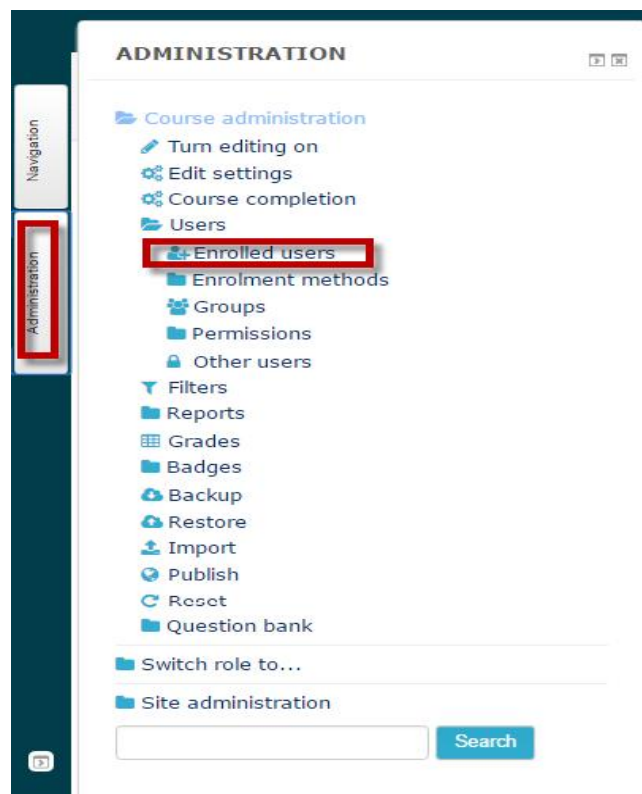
Navigation

Administration

ADMINISTRATION

Course administration
Turn editing on
Edit settings
Course completion
Users
Enrolled users
Enrolment methods
Groups
Permissions
Other users
Filters
Reports
Grades
Badges
Backup
Restore
Import
Publish
Reset
Question bank

Switch role to...

Site administration

Search